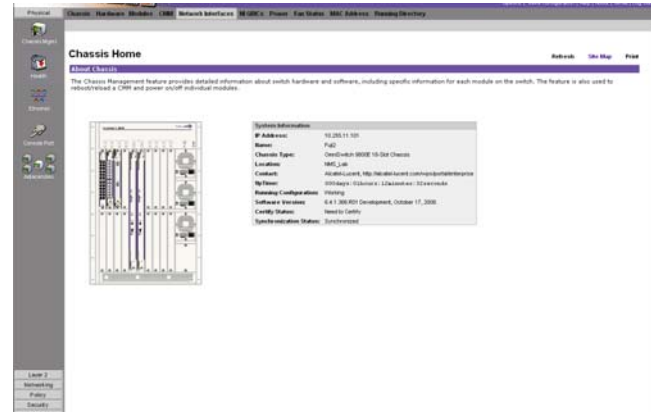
Physical

Chassis Hardware Modules CMM Network Interfaces NI GBICs Power Fan Status MAC Address Running Directory

Chassis Mgmt

Health

Ethernet

Console Port

Advanced

Chassis Home

Refresh Site Map Print

About Chassis

The Chassis Management feature provides detailed information about switch hardware and software, including specific information for each module on the switch. The feature is also used to reboot/reload a CMM and power on/off individual modules.

| System Information | |
|---|---|
| IP Address: | 10.255.11.101 |
| Name: | Fuji2 |
| Chassis Type: | OmniSwitch 9800E 18-Slot Chassis |
| Location: | NMS_Lab |
| Contact: | Alcatel-Lucent, http://alcatel-lucent.com/wps/portal/enterprise |
| UpTime: | 000days:01hours:12minutes:30seconds |
| Running Configuration: | Working |
| Software Version: | 6.4.1.366.R01 Development, October 17, 2008 |
| Certify Status: | Need to Certify |
| Synchronization Status: | Synchronized |

Layer 2

Networking

Policy

Security